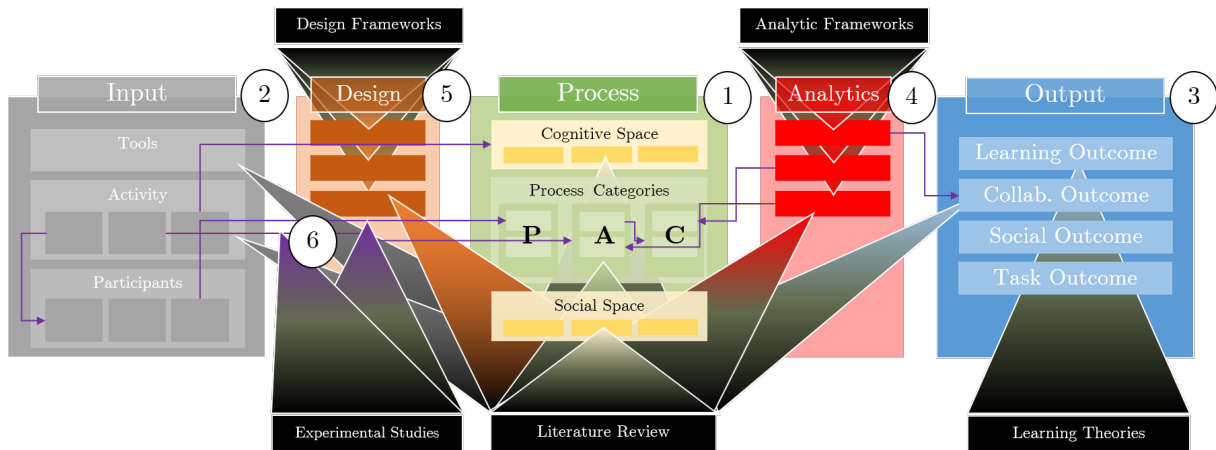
Design Frameworks

Analytic Frameworks

Input 2

Design 5

Process 1

Analytics 4

Output 3

Tools

Activity

Participants

Cognitive Space

Process Categories

P A C

Social Space

6

Learning Outcome

Collab. Outcome

Social Outcome

Task Outcome

Experimental Studies

Literature Review

Learning Theories